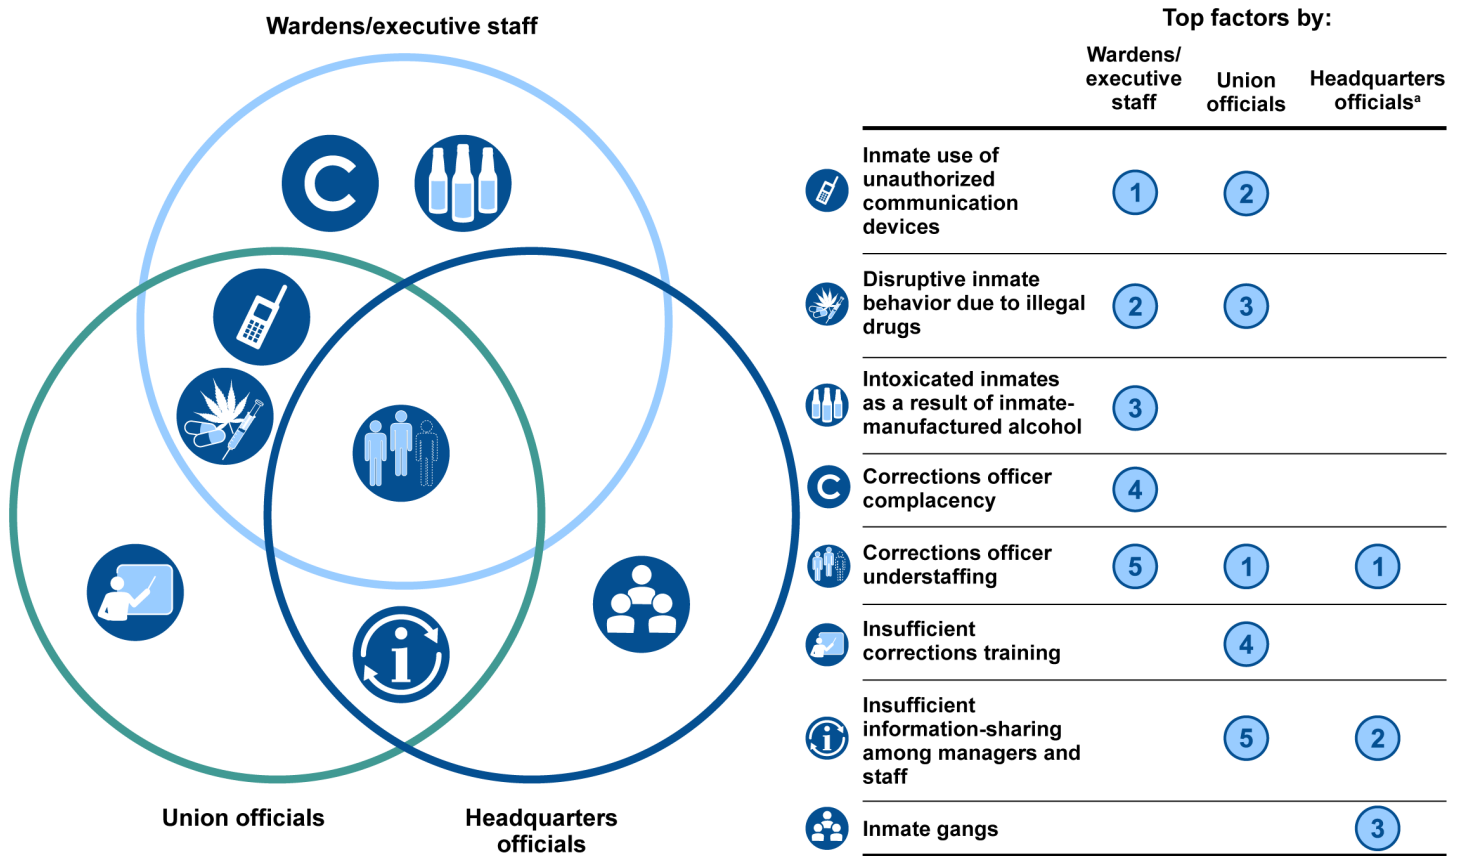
Wardens/executive staff

Union officials

Headquarters officials

Top factors by:

| | Wardens/ executive staff | Union officials | Headquarters officials$^a$ |
|---|---|---|---|
| Inmate use of unauthorized communication devices | 1 | 2 | |
| Disruptive inmate behavior due to illegal drugs | 2 | 3 | |
| Intoxicated inmates as a result of inmate-manufactured alcohol | 3 | | |
| Corrections officer complacency | 4 | | |
| Corrections officer understaffing | 5 | 1 | 1 |
| Insufficient corrections training | | 4 | |
| Insufficient information-sharing among managers and staff | | 5 | 2 |
| Inmate gangs | | | 3 |